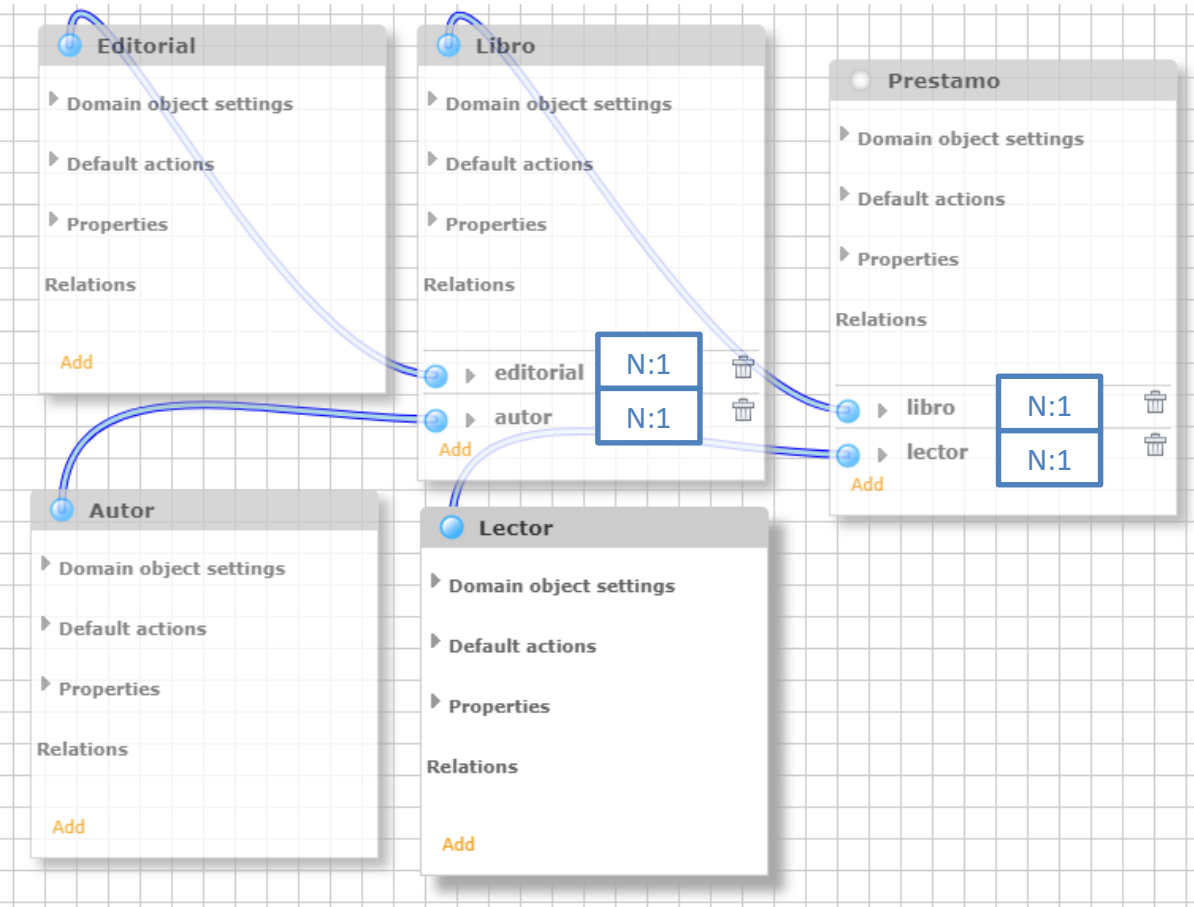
Editorial

Domain object settings

Default actions

Properties

Relations

Add

Libro

Domain object settings

Default actions

Properties

Relations

editorial N:1

autor N:1

Add

Prestamo

Domain object settings

Default actions

Properties

Relations

libro N:1

lector N:1

Add

Autor

Domain object settings

Default actions

Properties

Relations

Add

Lector

Domain object settings

Default actions

Properties

Relations

Add